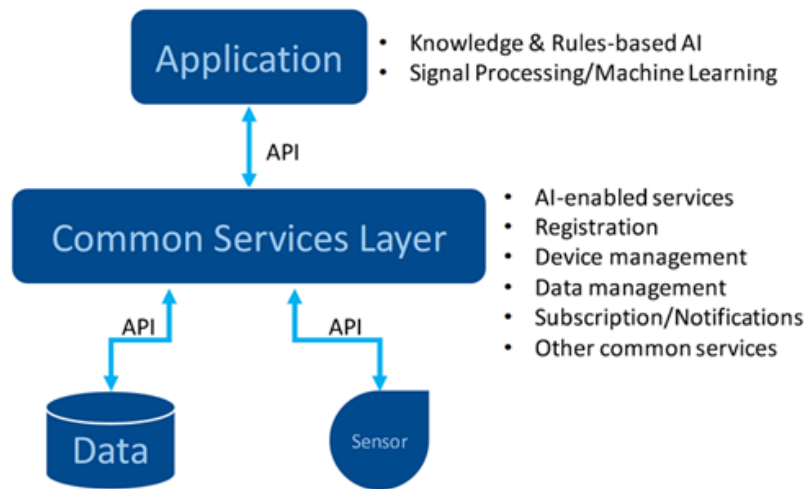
Application

• Knowledge & Rules-based AI
• Signal Processing/Machine Learning

API

Common Services Layer

• AI-enabled services
• Registration
• Device management
• Data management
• Subscription/Notifications
• Other common services

API

API

Data

Sensor